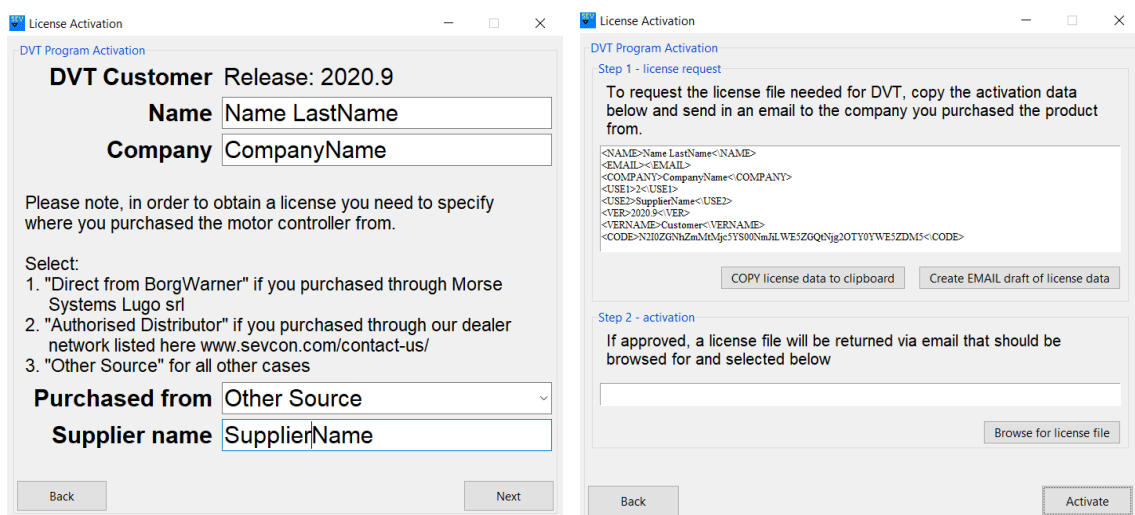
License Activation

DVT Program Activation

DVT Customer Release: 2020.9

Name Name LastName

Company CompanyName

Please note, in order to obtain a license you need to specify where you purchased the motor controller from.

Select:
1. "Direct from BorgWarner" if you purchased through Morse Systems Lugo srl
2. "Authorised Distributor" if you purchased through our dealer network listed here www.sevcon.com/contact-us/
3. "Other Source" for all other cases

Purchased from Other Source

Supplier name SupplierName

Back

Next

License Activation

DVT Program Activation

Step 1 - license request

To request the license file needed for DVT, copy the activation data below and send in an email to the company you purchased the product from.

<NAME>Name LastName<\NAME>
<EMAIL><\EMAIL>
<COMPANY>CompanyName<\COMPANY>
<USE1>2<\USE1>
<USE2>SupplierName<\USE2>
<VER>2020.9<\VER>
<VERNAME>Customer<\VERNAME>
<CODE>N2I0ZGNhZmMtMjc5YS00NmJiLWE5ZGQtNjg2OTY0YWE5ZDM5<\CODE>

COPY license data to clipboard

Create EMAIL draft of license data

Step 2 - activation

If approved, a license file will be returned via email that should be browsed for and selected below

Browse for license file

Back

Activate